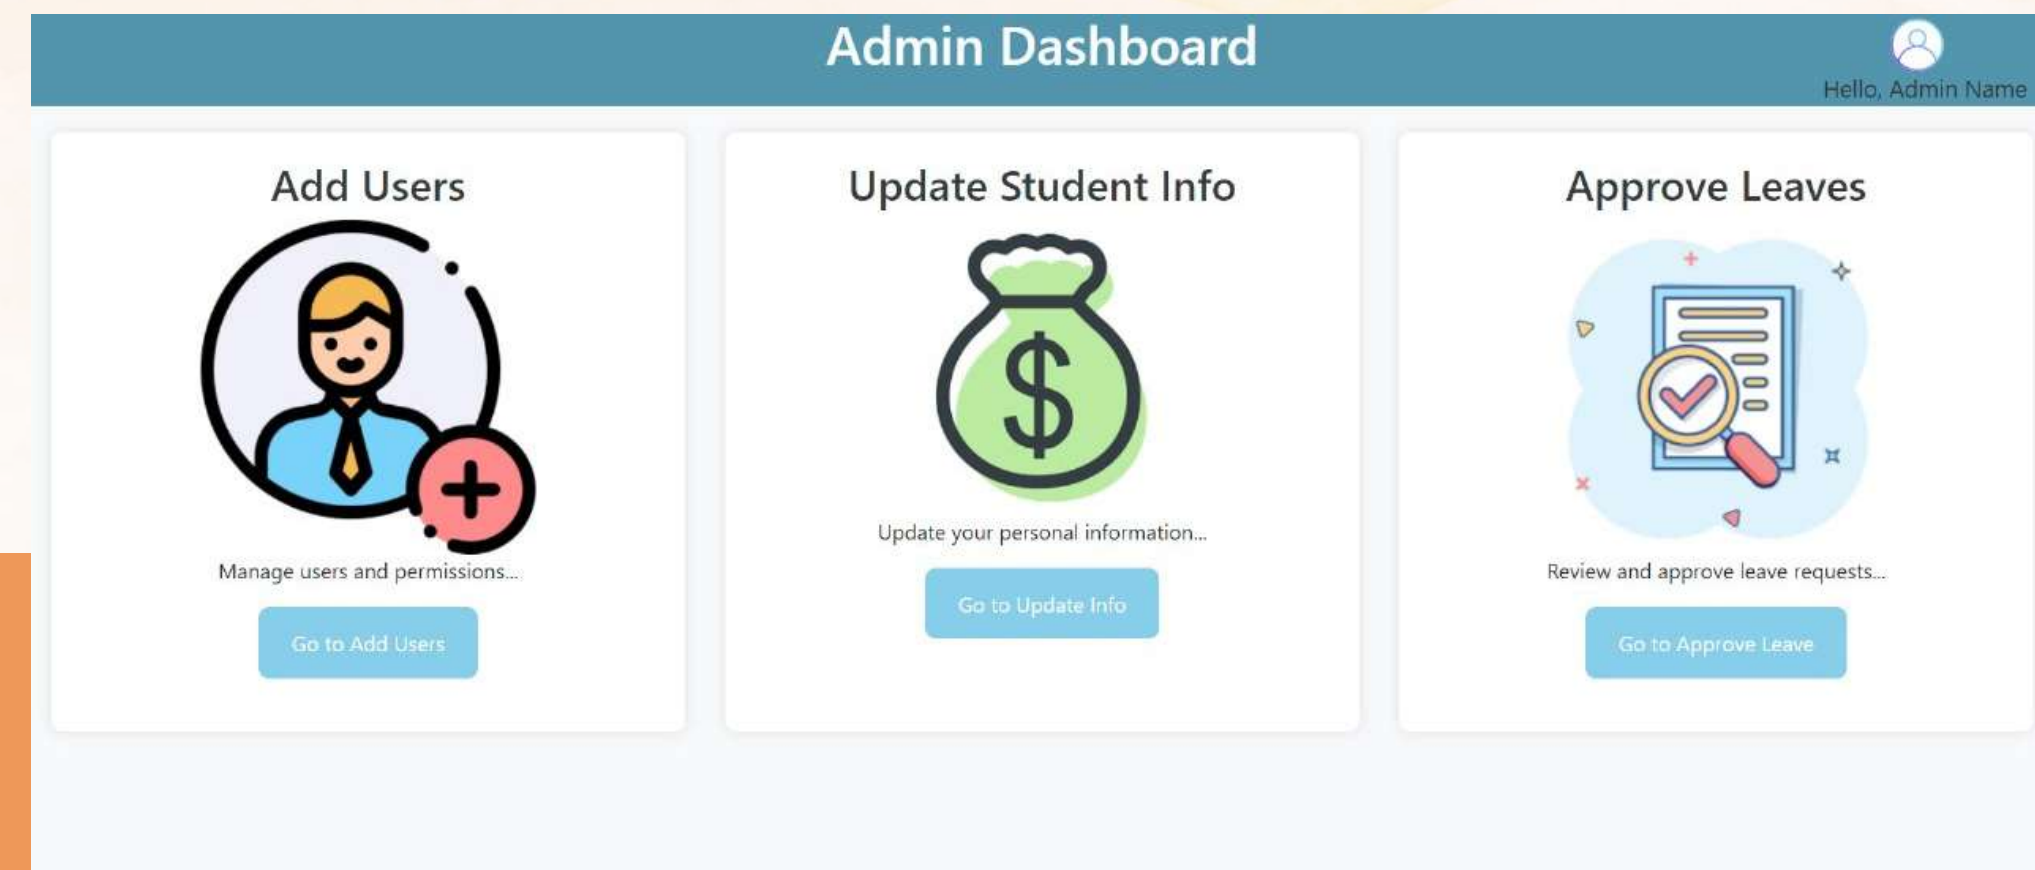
Admin Dashboard

Hello, Admin Name

Add Users

Manage users and permissions...

Go to Add Users

Update Student Info

$

Update your personal information...

Go to Update Info

Approve Leaves

Review and approve leave requests...

Go to Approve Leave